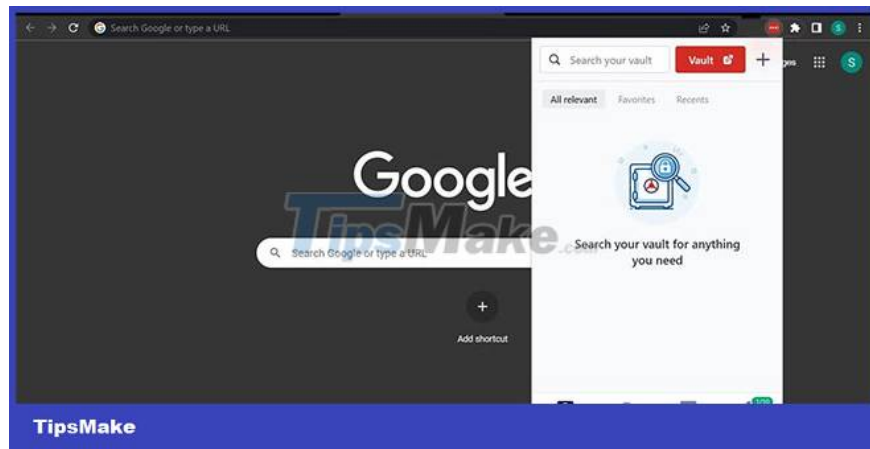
Search Google or type a URL

Search your vault

Vault

All relevant Favorites Recents

Google

TipsMake.com

Search your vault for anything you need

Search Google or type a URL

Add shortcut

TipsMake